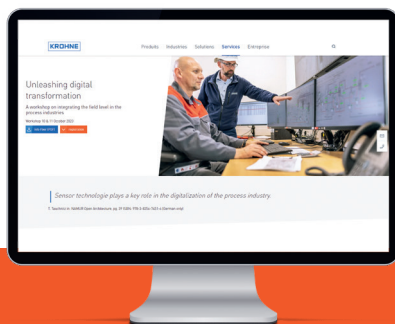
KROHNE

Products Industries Solutions Services Enterprise

Unleashing digital transformation

A workshop on integrating the field level in the process industries

Workshop 10 & 11 October 2023

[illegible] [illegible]

Sensor technologie plays a key role in the digitalization of the process industry.

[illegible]